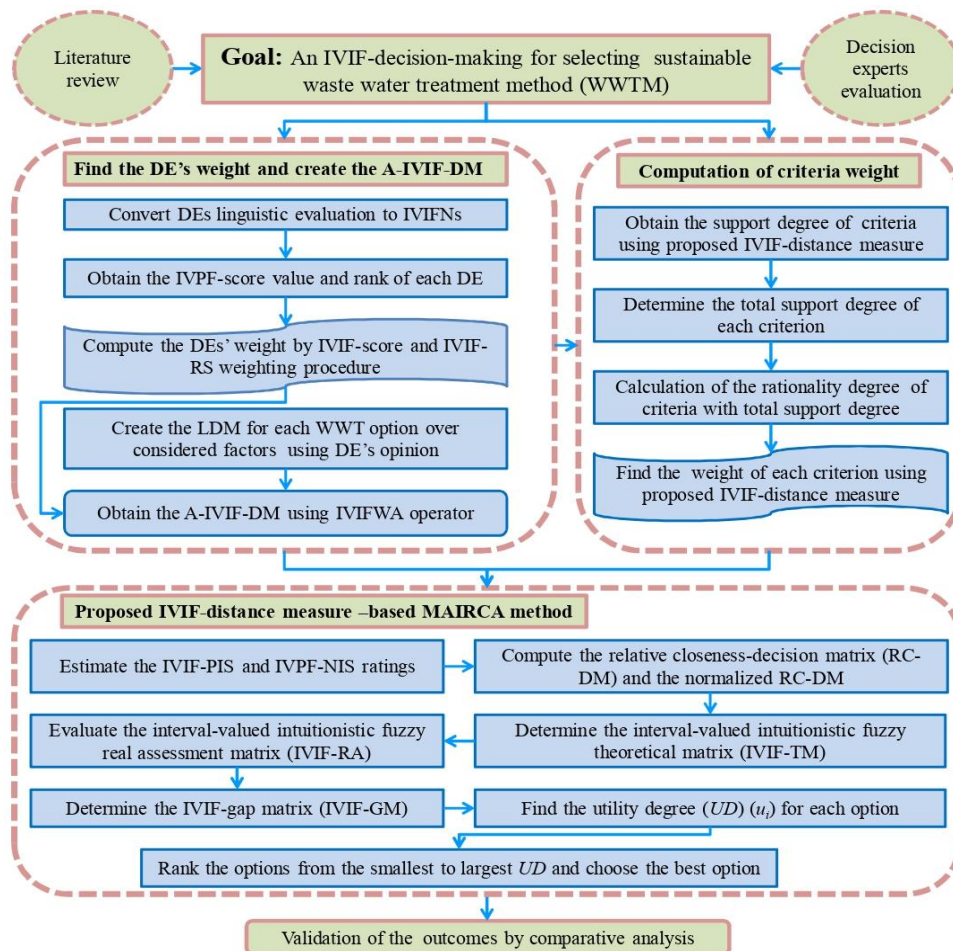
Literature review

Goal: An IVIF-decision-making for selecting sustainable waste water treatment method (WWTM)

Decision experts evaluation

Find the DE’s weight and create the A-IVIF-DM

Convert DEs linguistic evaluation to IVIFNs

Obtain the IVPF-score value and rank of each DE

Compute the DEs’ weight by IVIF-score and IVIF-RS weighting procedure

Create the LDM for each WWT option over considered factors using DE’s opinion

Obtain the A-IVIF-DM using IVIFWA operator

Computation of criteria weight

Obtain the support degree of criteria using proposed IVIF-distance measure

Determine the total support degree of each criterion

Calculation of the rationality degree of criteria with total support degree

Find the weight of each criterion using proposed IVIF-distance measure

Proposed IVIF-distance measure –based MAIRCA method

Estimate the IVIF-PIS and IVPF-NIS ratings

Compute the relative closeness-decision matrix (RC-DM) and the normalized RC-DM

Evaluate the interval-valued intuitionistic fuzzy real assessment matrix (IVIF-RA)

Determine the interval-valued intuitionistic fuzzy theoretical matrix (IVIF-TM)

Determine the IVIF-gap matrix (IVIF-GM)

Find the utility degree ($UD$) ($u_i$) for each option

Rank the options from the smallest to largest $UD$ and choose the best option

Validation of the outcomes by comparative analysis